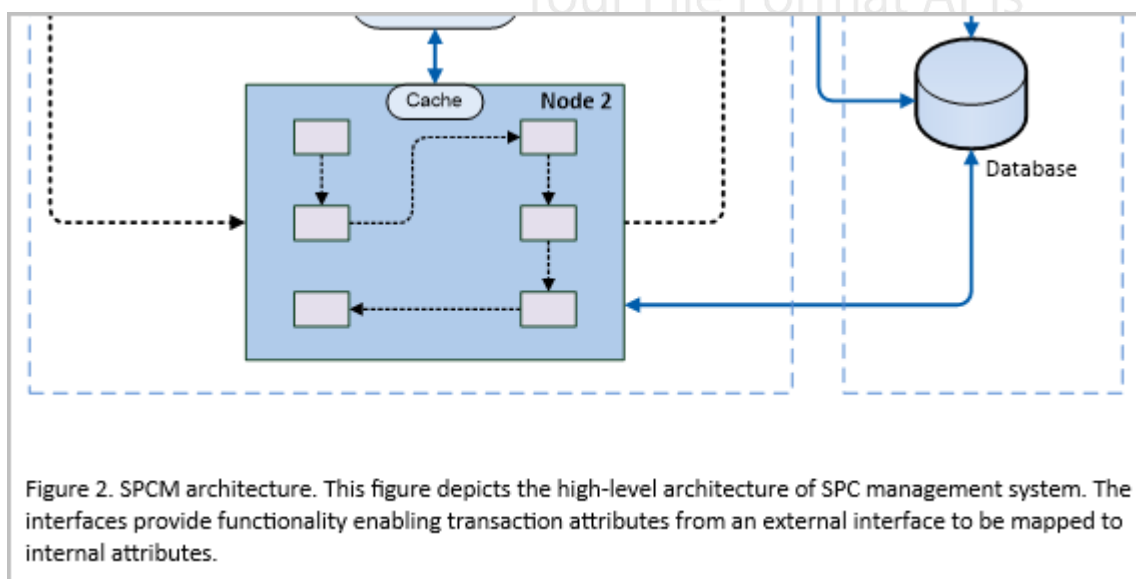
Cache

Node 2

Database

Figure 2. SPCM architecture. This figure depicts the high-level architecture of SPC management system. The interfaces provide functionality enabling transaction attributes from an external interface to be mapped to internal attributes.